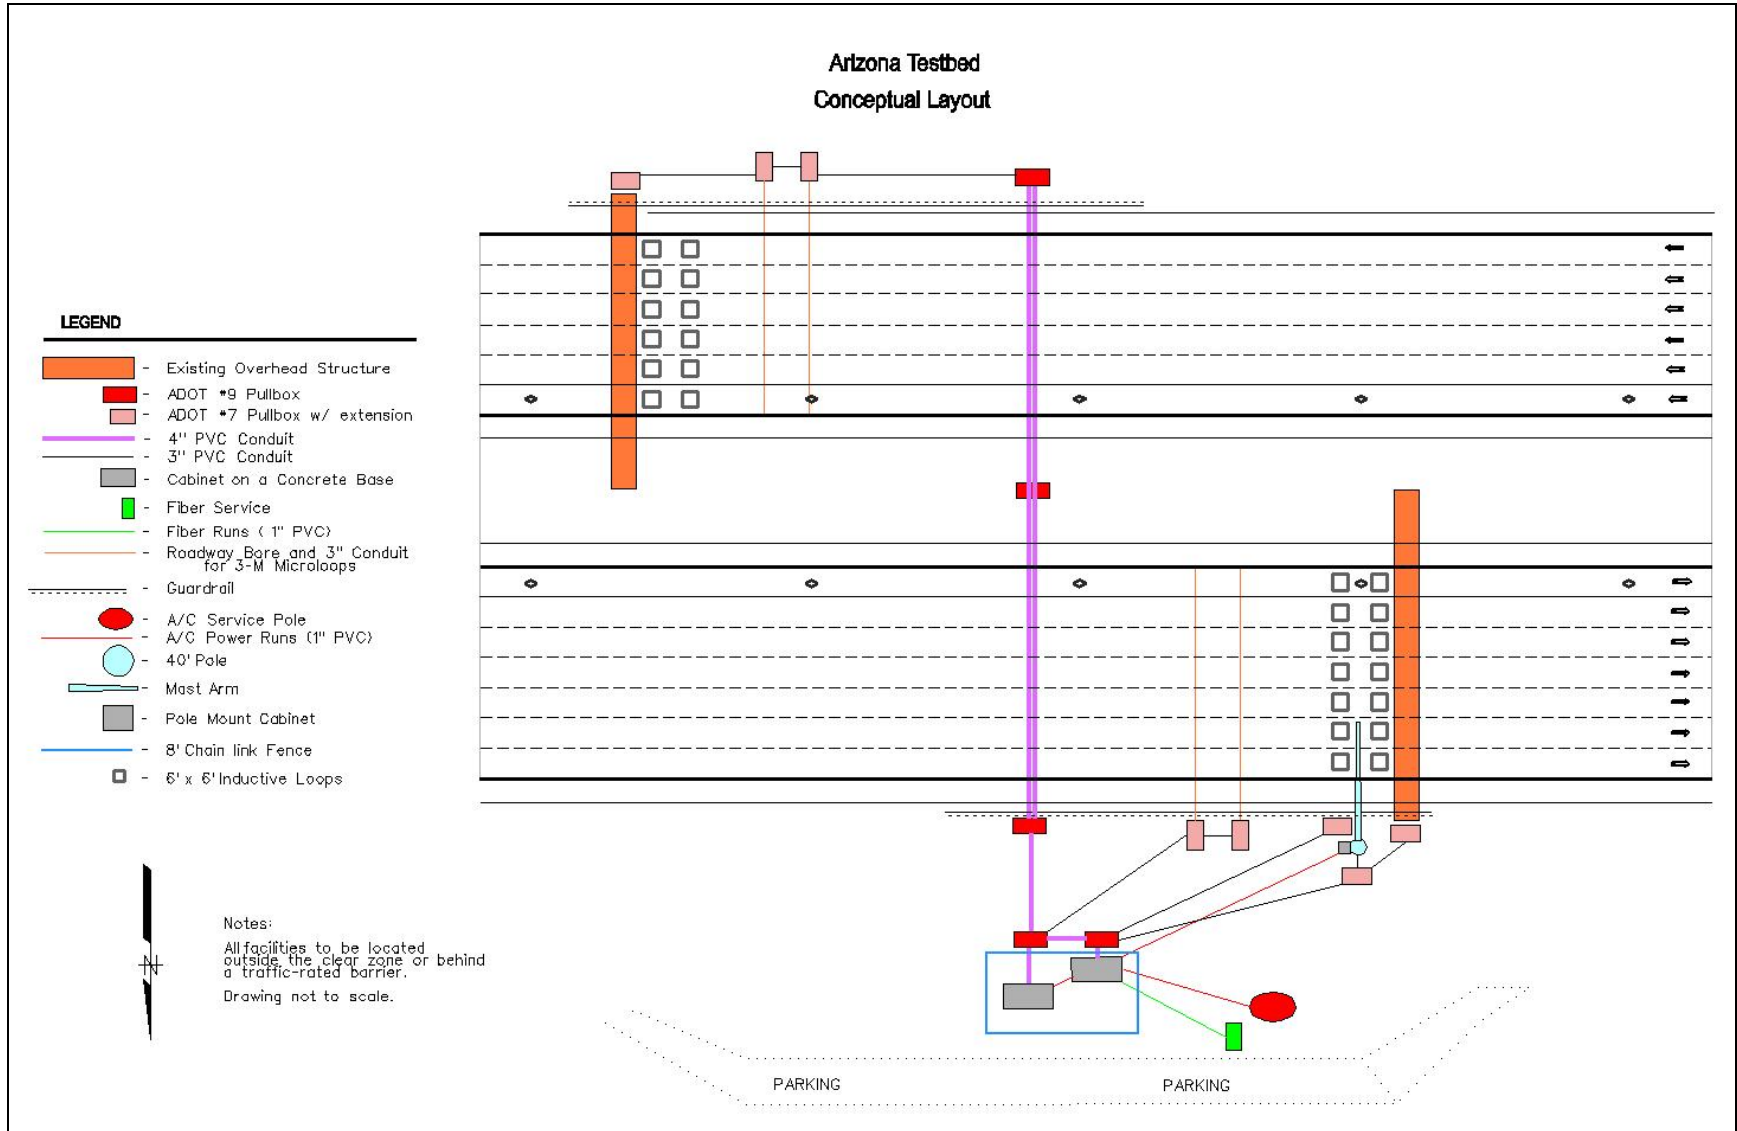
Arizona Testbed
Conceptual Layout

LEGEND

- Existing Overhead Structure
- ADOT #9 Pullbox
- ADOT #7 Pullbox w/ extension
- 4" PVC Conduit
- 3" PVC Conduit
- Cabinet on a Concrete Base
- Fiber Service
- Fiber Runs ( 1" PVC)
- Roadway Bore and 3" Conduit for 3-M Microloops
- Guardrail
- A/C Service Pole
- A/C Power Runs (1" PVC)
- 40' Pole
- Mast Arm
- Pole Mount Cabinet
- 8' Chain link Fence
- 6' x 6' Inductive Loops

N

Notes:
All facilities to be located outside the clear zone or behind a traffic-rated barrier.
Drawing not to scale.

PARKING
PARKING